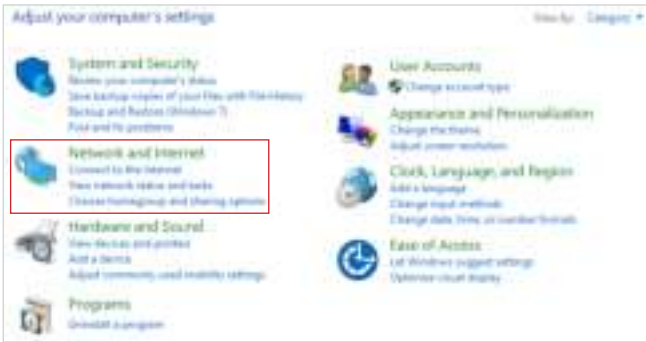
Adjust your computer's settings

View by: Category ▾

System and Security
Review your computer's status
Save backup copies of your files with File History
Backup and Restore (Windows 7)
Find and fix problems

Network and Internet
Connect to the Internet
View network status and tasks
Choose homegroup and sharing options

Hardware and Sound
View devices and printers
Add a device
Adjust commonly used mobility settings

Programs
Uninstall a program

User Accounts
Change account type

Appearance and Personalization
Change the theme
Adjust screen resolution

Clock, Language, and Region
Add a language
Change input methods
Change date, time, or number formats

Ease of Access
Let Windows suggest settings
Optimize visual display